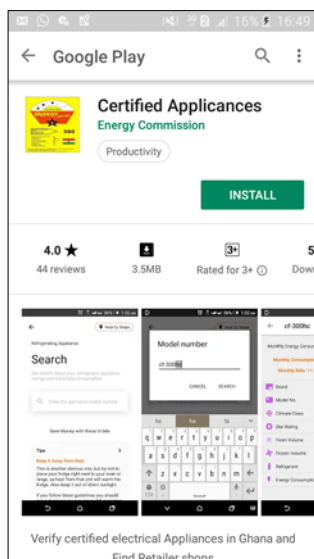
16% 16:49

Google Play

Certified Applicances

Energy Commission

Productivity

INSTALL

4.0 ★
44 reviews

3.5MB

3+
Rated for 3+

5
Dow

Refrigerating Appliance

How to Shops

Search

Enter the appliance model number

Save Money with these tips

Tips

Keep it Away from Heat

This is another obvious one, but try not to place your fridge right next to your oven or range, as heat from that unit will warm the fridge. Also keep it out of direct sunlight.

If you follow these guidelines you should

Model number

cf-300hc

CANCEL SEARCH

q w e r t y u i o p

a s d f g h j k l

z x c v b n m

cf-300hc

Monthly Energy Consumption

Brand

Model No.

Climate Class

Star Rating

Gross Volume

Frozen Volume

Refrigerant

Energy Consumption

Verify certified electrical Appliances in Ghana and Find Retailer shops